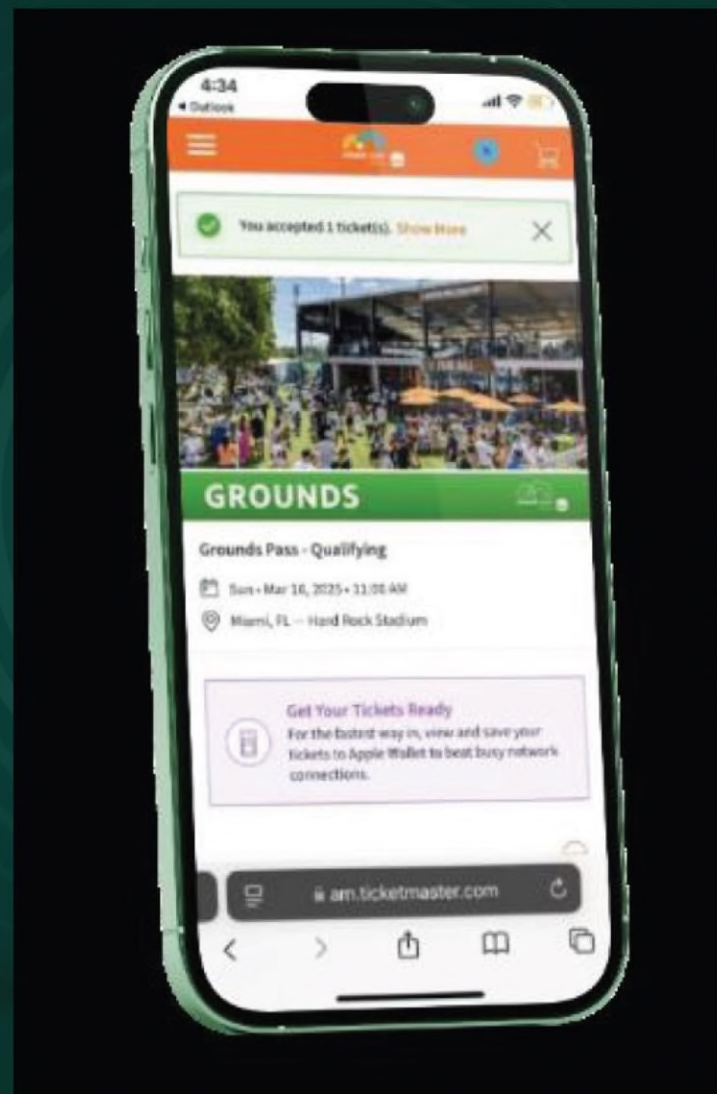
4:34
◂ Outlook

You accepted 1 ticket(s). Show More

GROUNDS

Grounds Pass - Qualifying

Sun • Mar 16, 2025 • 11:00 AM

Miami, FL — Hard Rock Stadium

Get Your Tickets Ready

For the fastest way in, view and save your tickets to Apple Wallet to beat busy network connections.

am.ticketmaster.com